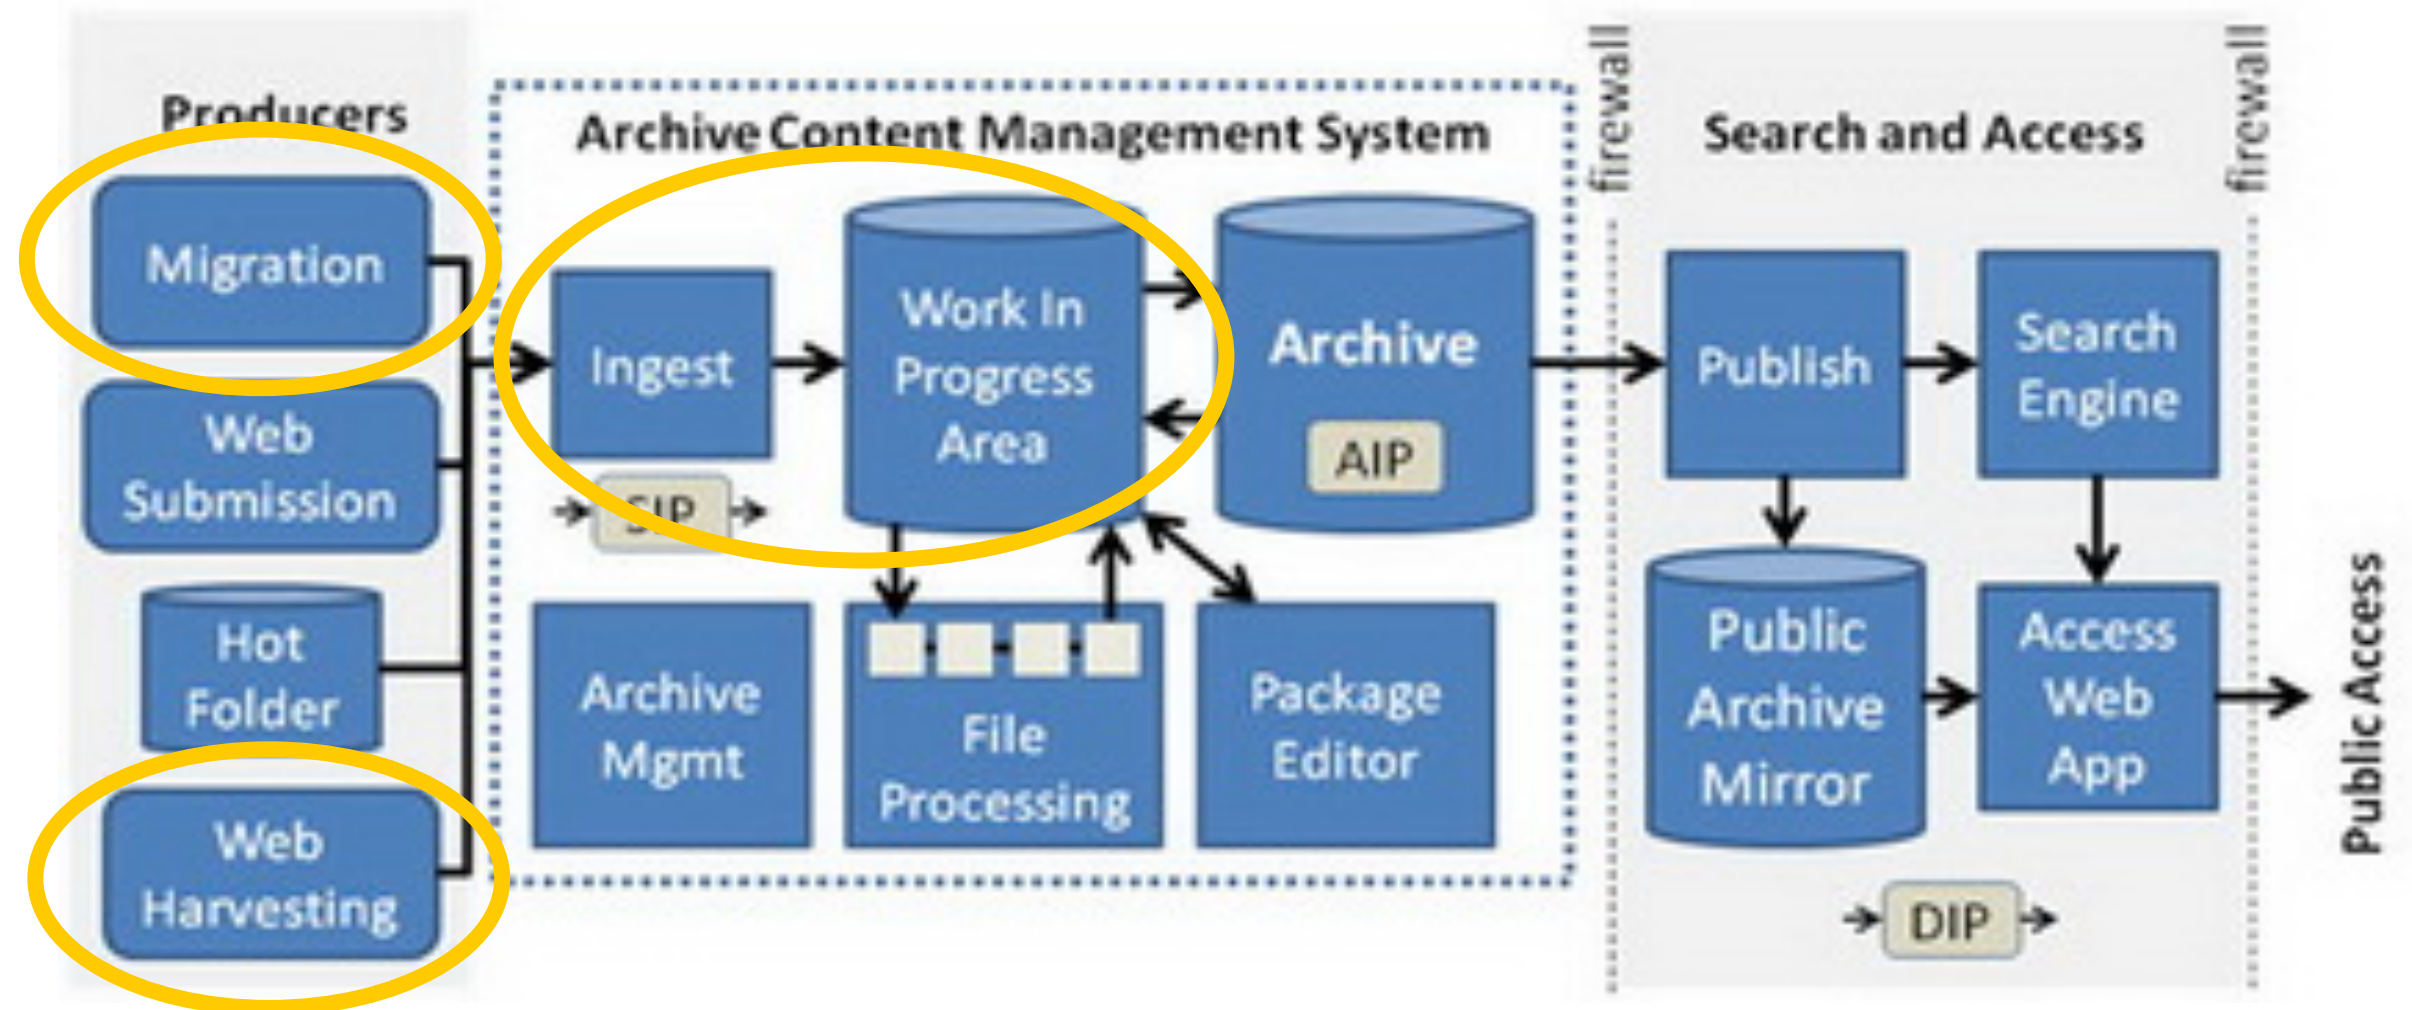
Producers

Migration

Web Submission

Hot Folder

Web Harvesting

Archive Content Management System

Ingest

SIP

Work In Progress Area

Archive

AIP

Archive Mgmt

File Processing

Package Editor

firewall

Search and Access

firewall

Publish

Search Engine

Public Archive Mirror

Access Web App

DIP

Public Access